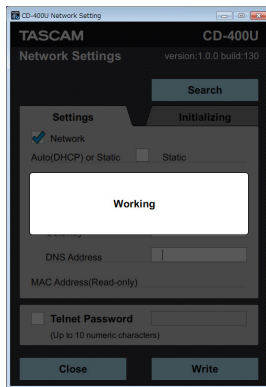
CD-400U Network Setting

TASCAM

CD-400U

Network Settings

version:1.0.0 build:130

Search

Settings

Initializing

Network

Auto(DHCP) or Static

Static

Working

DNS Address

MAC Address(Read-only)

Telnet Password

(Up to 10 numeric characters)

Close

Write